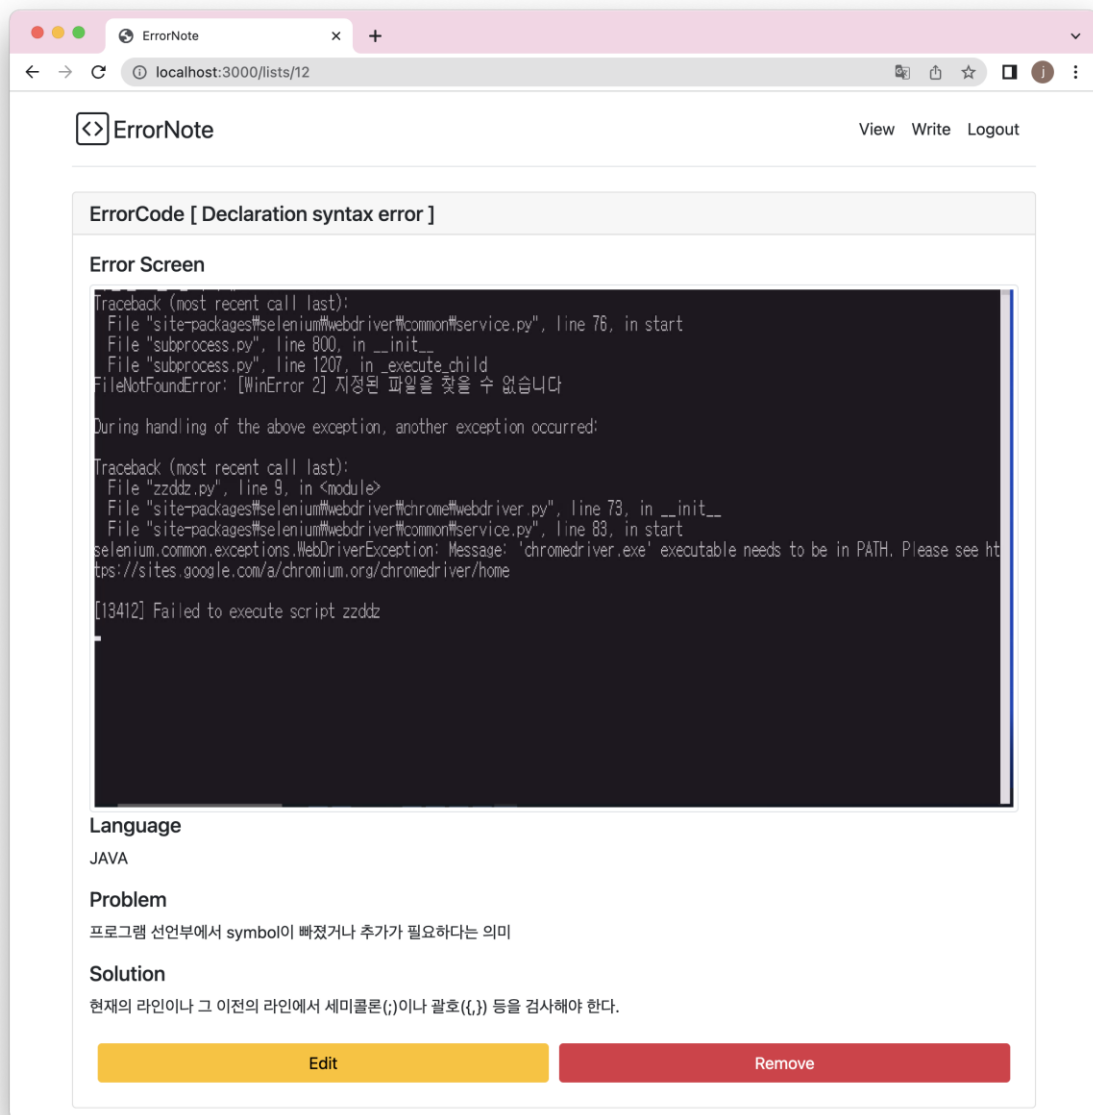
ErrorNote
localhost:3000/lists/12

ErrorNote
View Write Logout

ErrorCode [ Declaration syntax error ]

Error Screen

Traceback (most recent call last):
File "site-packages₩selenium₩webdriver₩common₩service.py", line 76, in start
File "subprocess.py", line 800, in __init__
File "subprocess.py", line 1207, in _execute_child
FileNotFoundError: [WinError 2] 지정된 파일을 찾을 수 없습니다

During handling of the above exception, another exception occurred:

Traceback (most recent call last):
File "zzddz.py", line 9, in <module>
File "site-packages₩selenium₩webdriver₩chrome₩webdriver.py", line 73, in __init__
File "site-packages₩selenium₩webdriver₩common₩service.py", line 83, in start
selenium.common.exceptions.WebDriverException: Message: 'chromedriver.exe' executable needs to be in PATH. Please see https://sites.google.com/a/chromium.org/chromedriver/home

[13412] Failed to execute script zzddz

Language
JAVA

Problem
프로그램 선언부에서 symbol이 빠졌거나 추가가 필요하다는 의미

Solution
현재의 라인이나 그 이전의 라인에서 세미콜론(;)이나 괄호({,}) 등을 검사해야 한다.

Edit
Remove